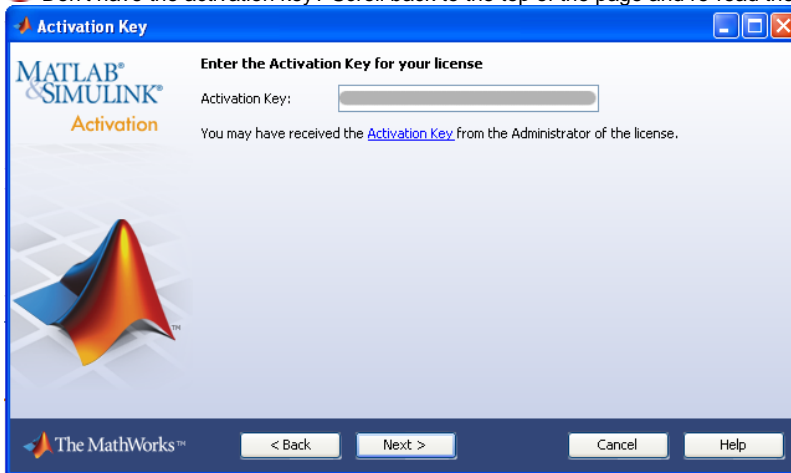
Don't have the activation key? Scroll back to the top of the page and re-read the

Activation Key

MATLAB® &SIMULINK® Activation

Enter the Activation Key for your license

Activation Key: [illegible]

You may have received the Activation Key from the Administrator of the license.

TM

The MathWorks™

< Back

Next >

Cancel

Help